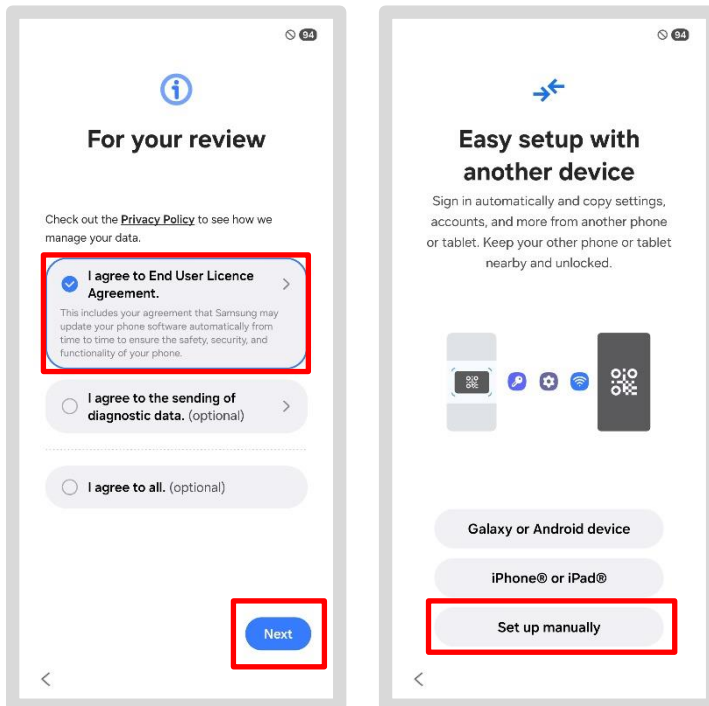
94

For your review

Check out the Privacy Policy to see how we manage your data.

I agree to End User Licence Agreement.

This includes your agreement that Samsung may update your phone software automatically from time to time to ensure the safety, security, and functionality of your phone.

I agree to the sending of diagnostic data. (optional)

I agree to all. (optional)

Next

<

94

Easy setup with another device

Sign in automatically and copy settings, accounts, and more from another phone or tablet. Keep your other phone or tablet nearby and unlocked.

Galaxy or Android device

iPhone® or iPad®

Set up manually

<